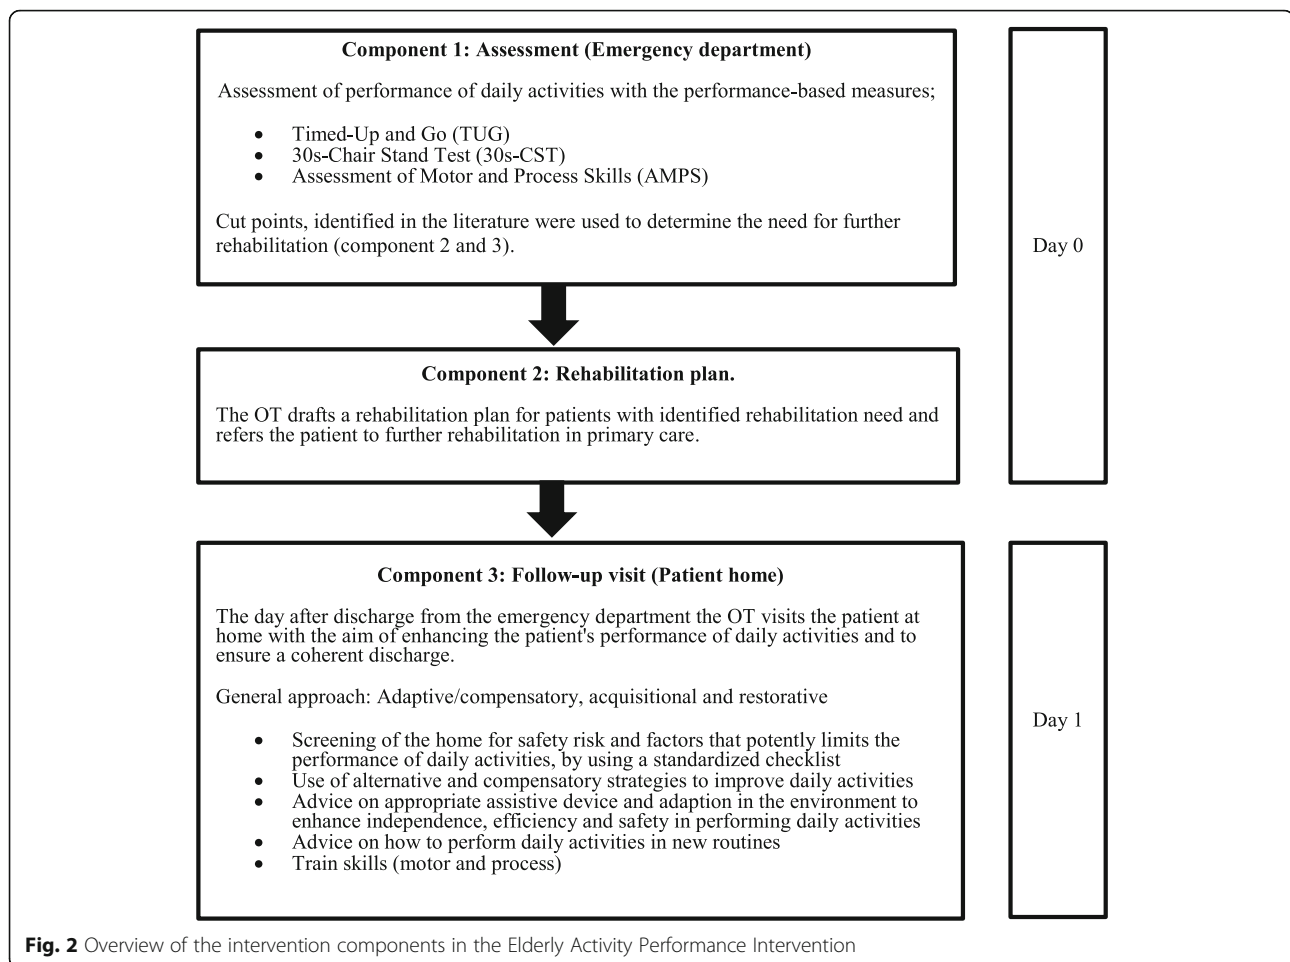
**Component 1: Assessment (Emergency department)**

Assessment of performance of daily activities with the performance-based measures;

- Timed-Up and Go (TUG)
- 30s-Chair Stand Test (30s-CST)
- Assessment of Motor and Process Skills (AMPS)

Cut points, identified in the literature were used to determine the need for further rehabilitation (component 2 and 3).

Day 0

**Component 2: Rehabilitation plan.**

The OT drafts a rehabilitation plan for patients with identified rehabilitation need and refers the patient to further rehabilitation in primary care.

**Component 3: Follow-up visit (Patient home)**

The day after discharge from the emergency department the OT visits the patient at home with the aim of enhancing the patient's performance of daily activities and to ensure a coherent discharge.

General approach: Adaptive/compensatory, acquisitional and restorative

- Screening of the home for safety risk and factors that potently limits the performance of daily activities, by using a standardized checklist
- Use of alternative and compensatory strategies to improve daily activities
- Advice on appropriate assistive device and adaption in the environment to enhance independence, efficiency and safety in performing daily activities
- Advice on how to perform daily activities in new routines
- Train skills (motor and process)

Day 1

**Fig. 2** Overview of the intervention components in the Elderly Activity Performance Intervention